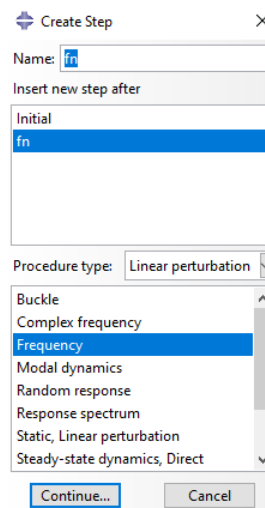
Create Step

Name: fn

Insert new step after

Initial
fn

Procedure type: Linear perturbation

Buckle
Complex frequency
Frequency
Modal dynamics
Random response
Response spectrum
Static, Linear perturbation
Steady-state dynamics, Direct

Continue...
Cancel